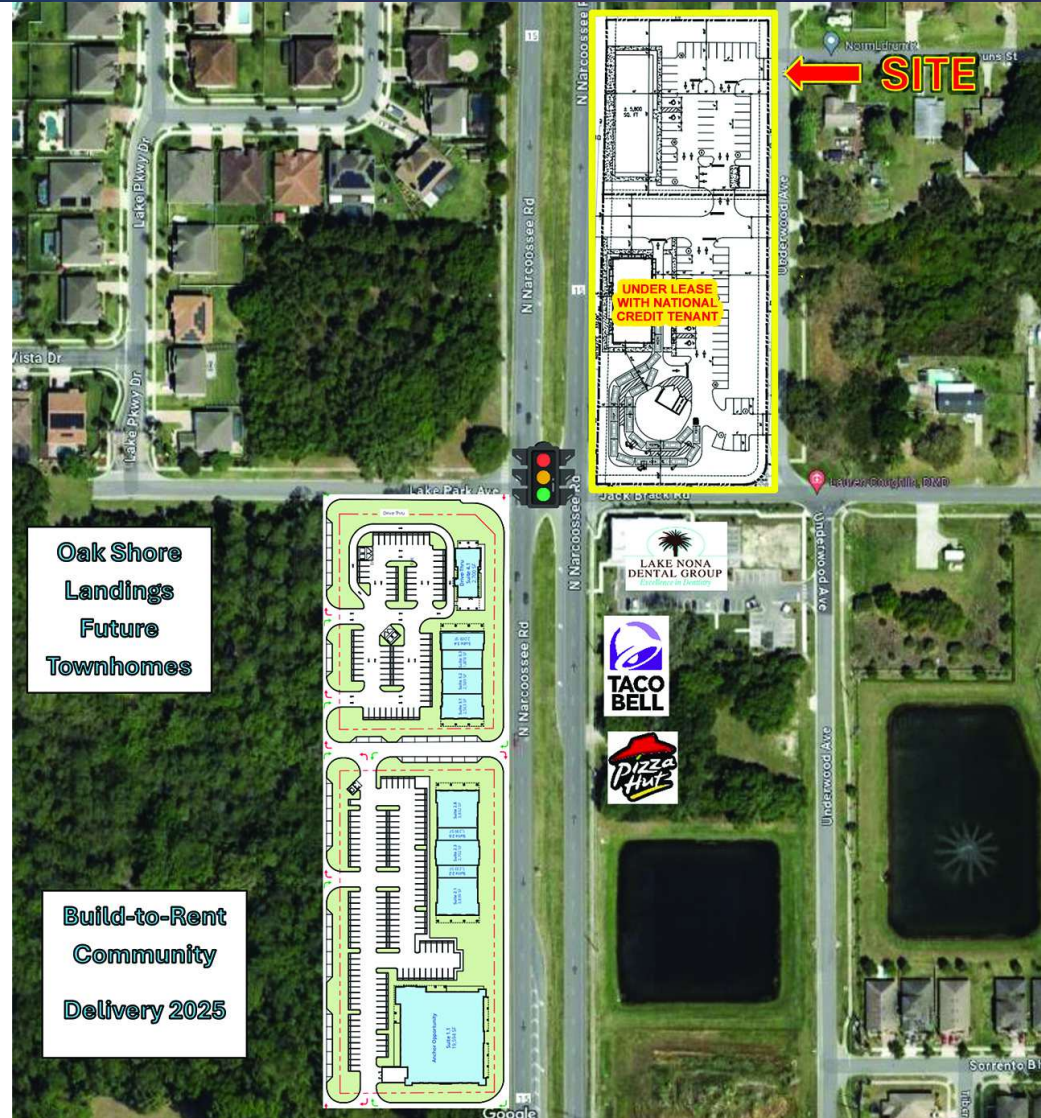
SITE

UNDER LEASE WITH NATIONAL CREDIT TENANT

Oak Shore Landings Future Townhomes

Build-to-Rent Community

Delivery 2025

LAKE NONA DENTAL GROUP
Excellence in Dentistry

TACO BELL

Pizza Hut

N Narcoossee Rd

Lake Pkwy Dr

Vista Dr

Lake Park Ave

Jack Brack Rd

Underwood Ave

Sorrento Bl

Lauren Churchill, DMD

15

Google